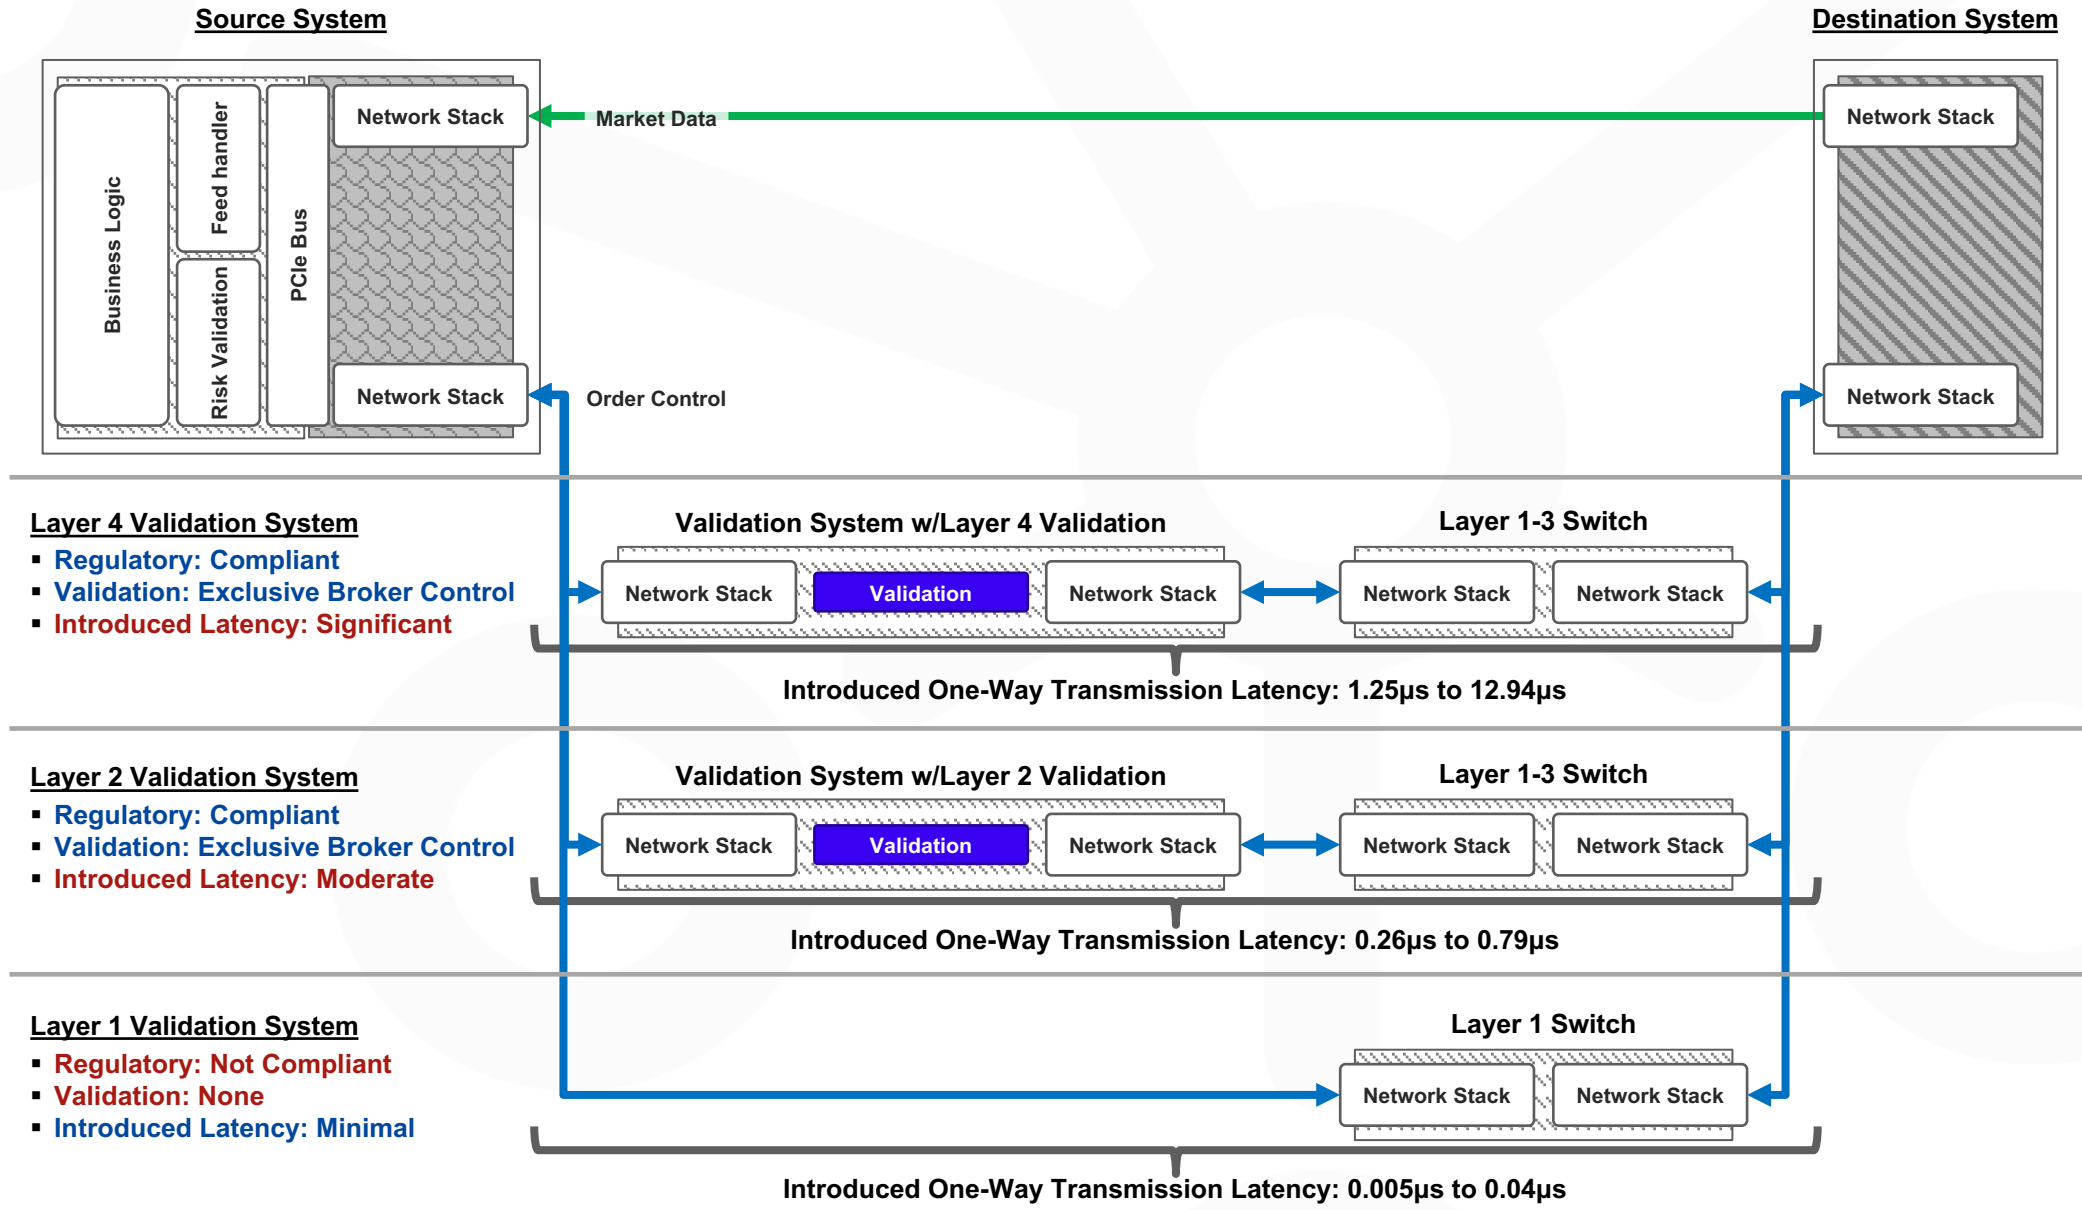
Source System

Destination System

Business Logic

Feed handler

Risk Validation

PCIe Bus

Network Stack

Market Data

Network Stack

Network Stack

Order Control

Network Stack

Layer 4 Validation System
▪ Regulatory: Compliant
▪ Validation: Exclusive Broker Control
▪ Introduced Latency: Significant

Validation System w/Layer 4 Validation

Network Stack | Validation | Network Stack

Layer 1-3 Switch

Network Stack | Network Stack

Introduced One-Way Transmission Latency: 1.25μs to 12.94μs

Layer 2 Validation System
▪ Regulatory: Compliant
▪ Validation: Exclusive Broker Control
▪ Introduced Latency: Moderate

Validation System w/Layer 2 Validation

Network Stack | Validation | Network Stack

Layer 1-3 Switch

Network Stack | Network Stack

Introduced One-Way Transmission Latency: 0.26μs to 0.79μs

Layer 1 Validation System
▪ Regulatory: Not Compliant
▪ Validation: None
▪ Introduced Latency: Minimal

Layer 1 Switch

Network Stack | Network Stack

Introduced One-Way Transmission Latency: 0.005μs to 0.04μs